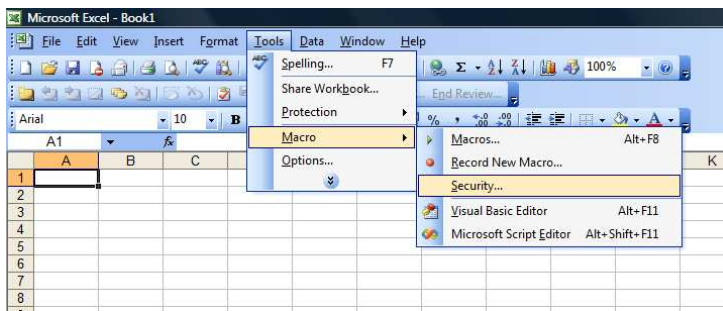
Microsoft Excel - Book1

File Edit View Insert Format Tools Data Window Help

100%

End Review...

Arial 10 B

A1 $f_x$

A B C K

1
2
3
4
5
6
7
8

Spelling... F7
Share Workbook...
Protection
Macro
Options...

Macros... Alt+F8
Record New Macro...
Security...
Visual Basic Editor Alt+F11
Microsoft Script Editor Alt+Shift+F11